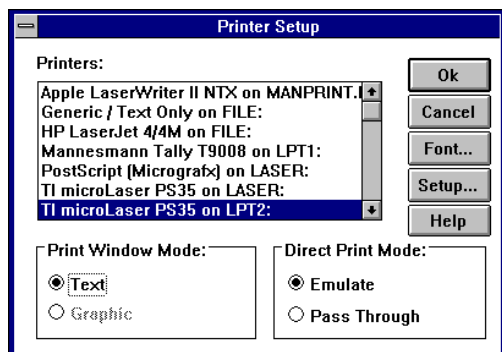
Printer Setup

Printers:

Apple LaserWriter II NTX on MANPRINT.I
Generic / Text Only on FILE:
HP LaserJet 4/4M on FILE:
Mannesmann Tally T9008 on LPT1:
PostScript (Micrografx) on LASER:
TI microLaser PS35 on LASER:
TI microLaser PS35 on LPT2:

Ok
Cancel
Font...
Setup...
Help

Print Window Mode:
Text
Graphic

Direct Print Mode:
Emulate
Pass Through